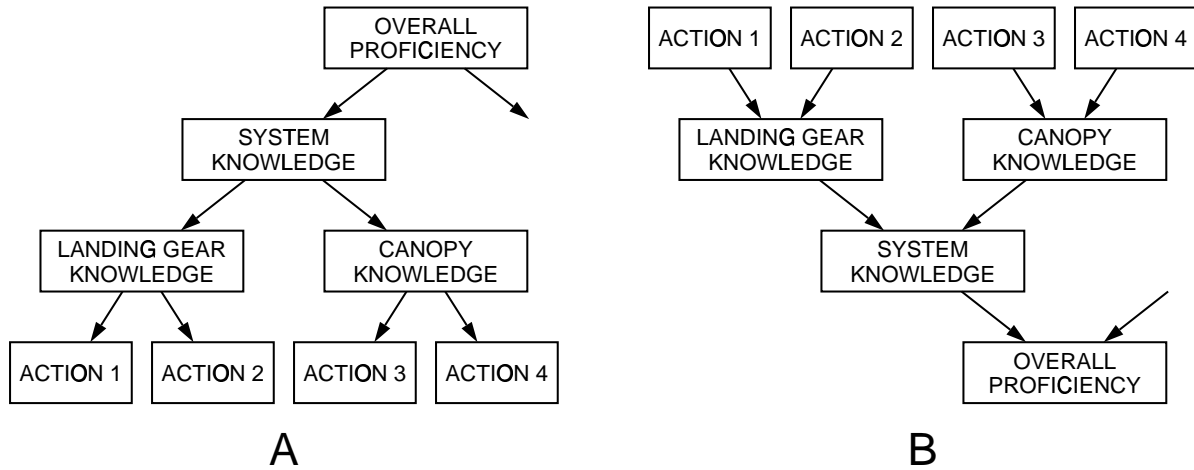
OVERALL PROFICIENCY

SYSTEM KNOWLEDGE

LANDING GEAR KNOWLEDGE

CANOPY KNOWLEDGE

ACTION 1

ACTION 2

ACTION 3

ACTION 4

A

ACTION 1

ACTION 2

ACTION 3

ACTION 4

LANDING GEAR KNOWLEDGE

CANOPY KNOWLEDGE

SYSTEM KNOWLEDGE

OVERALL PROFICIENCY

B